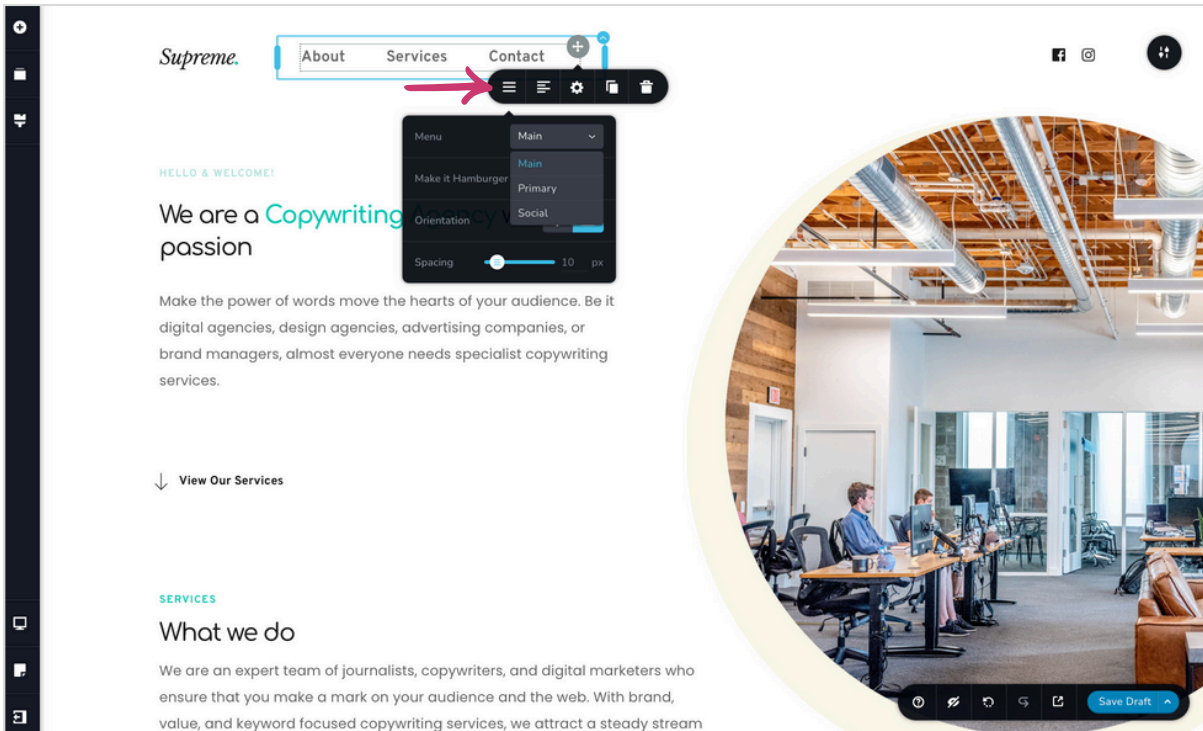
Supreme.

About Services Contact

Menu Main

Main
Primary
Social

Make it Hamburger

Orientation

Spacing 10 px

HELLO & WELCOME!

We are a Copywriting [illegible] passion

Make the power of words move the hearts of your audience. Be it digital agencies, design agencies, advertising companies, or brand managers, almost everyone needs specialist copywriting services.

View Our Services

SERVICES

What we do

We are an expert team of journalists, copywriters, and digital marketers who ensure that you make a mark on your audience and the web. With brand, value, and keyword focused copywriting services, we attract a steady stream

Save Draft